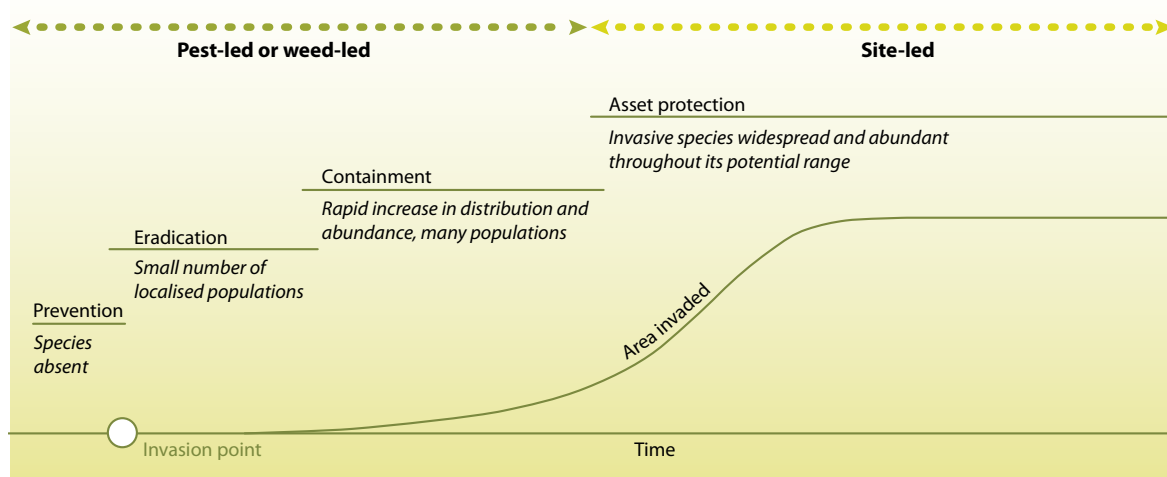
Pest-led or weed-led

Site-led

Asset protection

Invasive species widespread and abundant throughout its potential range

Containment

Rapid increase in distribution and abundance, many populations

Eradication

Small number of localised populations

Prevention

Species absent

Area invaded

Invasion point

Time